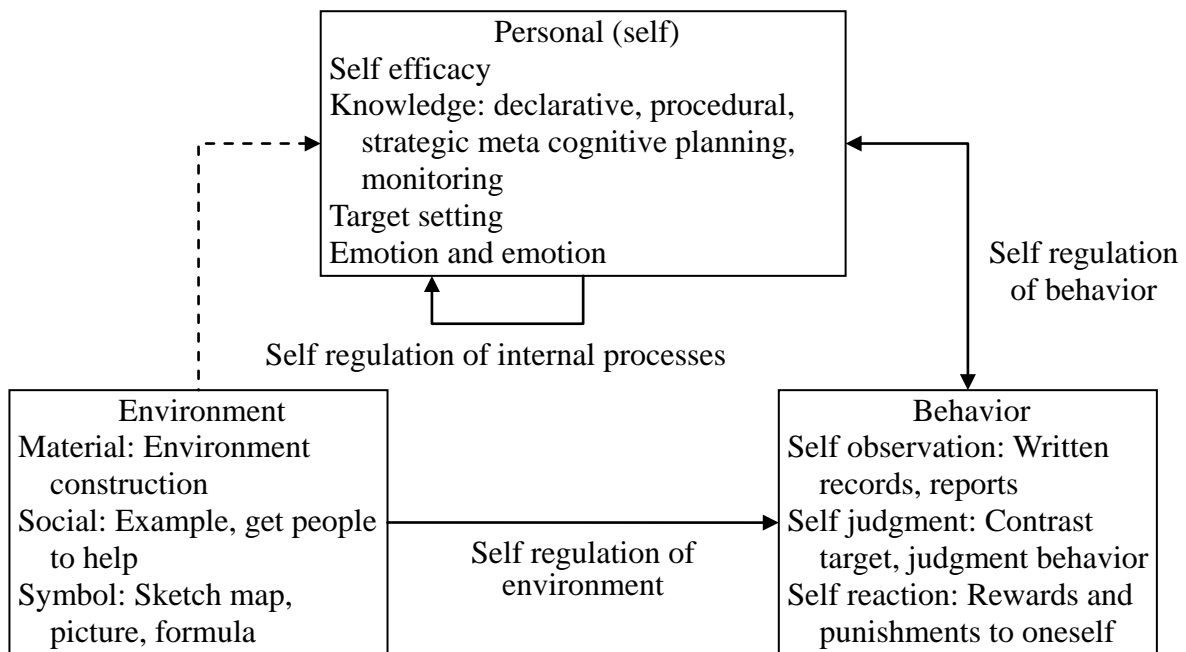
Personal (self)
Self efficacy
Knowledge: declarative, procedural, strategic meta cognitive planning, monitoring
Target setting
Emotion and emotion

Self regulation of internal processes

Self regulation of behavior

Environment
Material: Environment construction
Social: Example, get people to help
Symbol: Sketch map, picture, formula

Self regulation of environment

Behavior
Self observation: Written records, reports
Self judgment: Contrast target, judgment behavior
Self reaction: Rewards and punishments to oneself